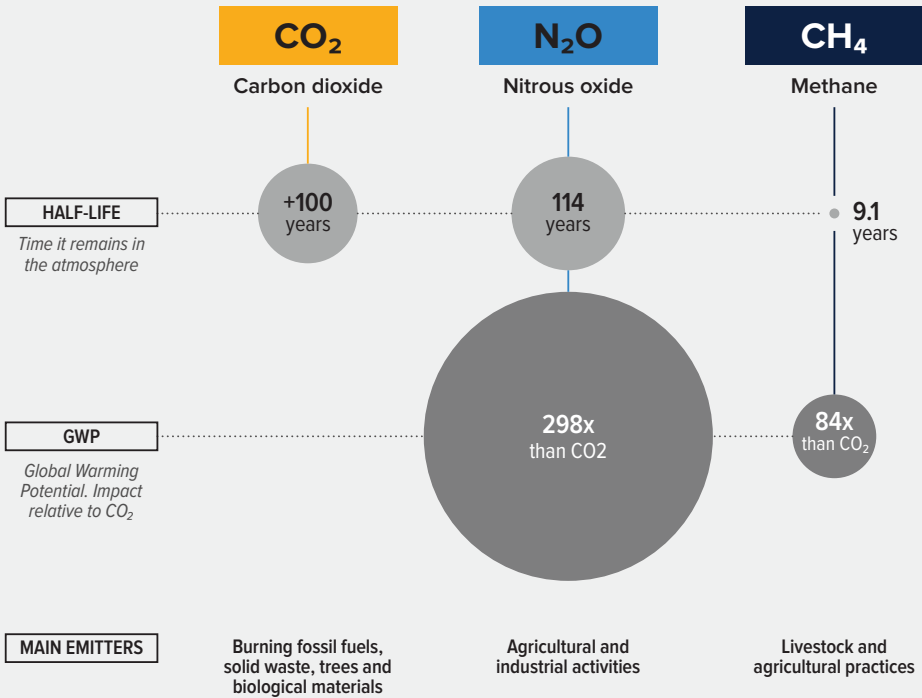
$CO_2$
Carbon dioxide

$N_2O$
Nitrous oxide

$CH_4$
Methane

HALF-LIFE
Time it remains in the atmosphere

+100 years

114 years

9.1 years

GWP
Global Warming Potential. Impact relative to $CO_2$

298x than CO2

84x than $CO_2$

MAIN EMITTERS

Burning fossil fuels, solid waste, trees and biological materials

Agricultural and industrial activities

Livestock and agricultural practices